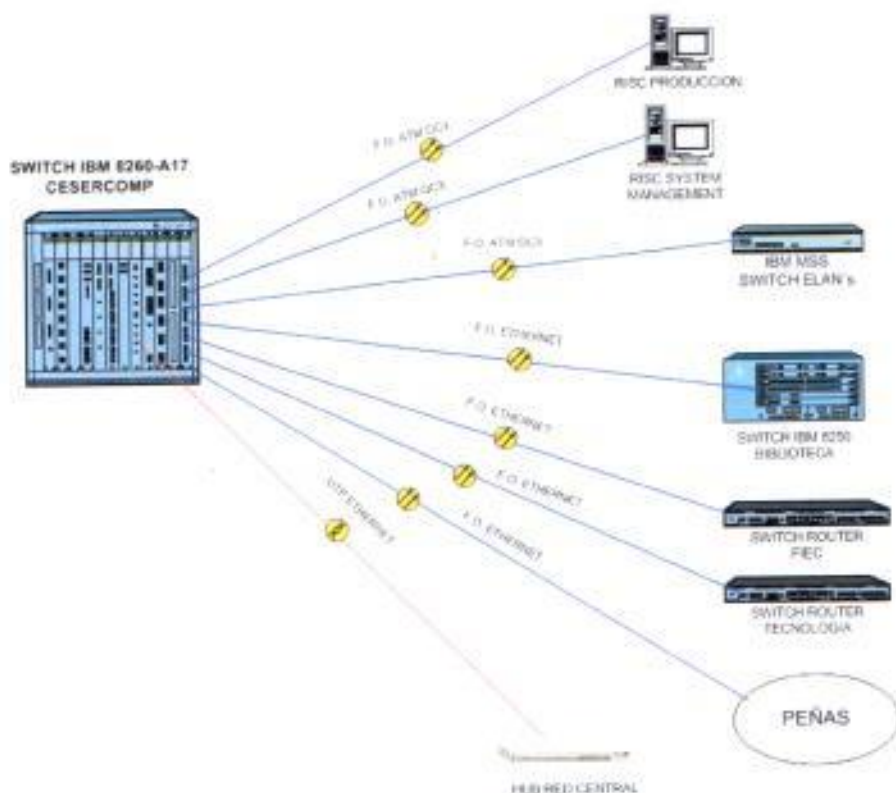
SWITCH IBM 8260-A17
CESERCOMP

F.O. ATM OC3

RISC PRODUCCION

F.O. ATM OC3

RISC SYSTEM MANAGEMENT

F.O. ATM OC3

IBM MSS SWITCH ELAN's

F.O. ETHERNET

SWITCH IBM 8250 BIBLIOTECA

F.O. ETHERNET

F.O. ETHERNET

SWITCH ROUTER FIEC

UTP ETHERNET

F.O. ETHERNET

SWITCH ROUTER TECNOLOGIA

PEÑAS

HUB RED CENTRAL